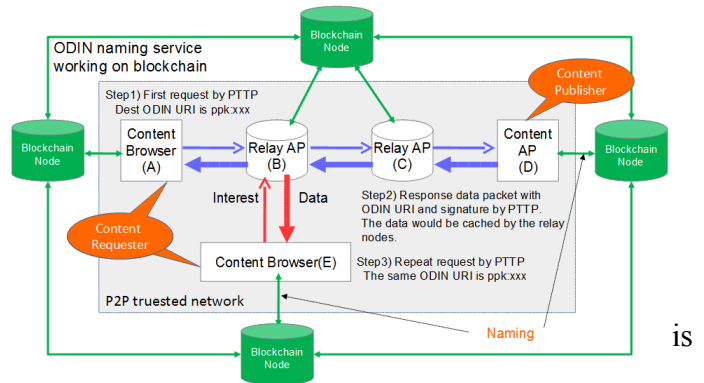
Blockchain Node

ODIN naming service working on blockchain

Step1) First request by PTTP
Dest ODIN URI is ppk:xxx

Content Publisher

Blockchain Node

Content Browser (A)

Relay AP (B)

Relay AP (C)

Content AP (D)

Blockchain Node

Interest

Data

Step2) Response data packet with ODIN URI and signature by PTTP. The data would be cached by the relay nodes.

Content Requester

Content Browser(E)

Step3) Repeat request by PTTP
The same ODIN URI is ppk:xxx

P2P truested network

Naming

Blockchain Node

is